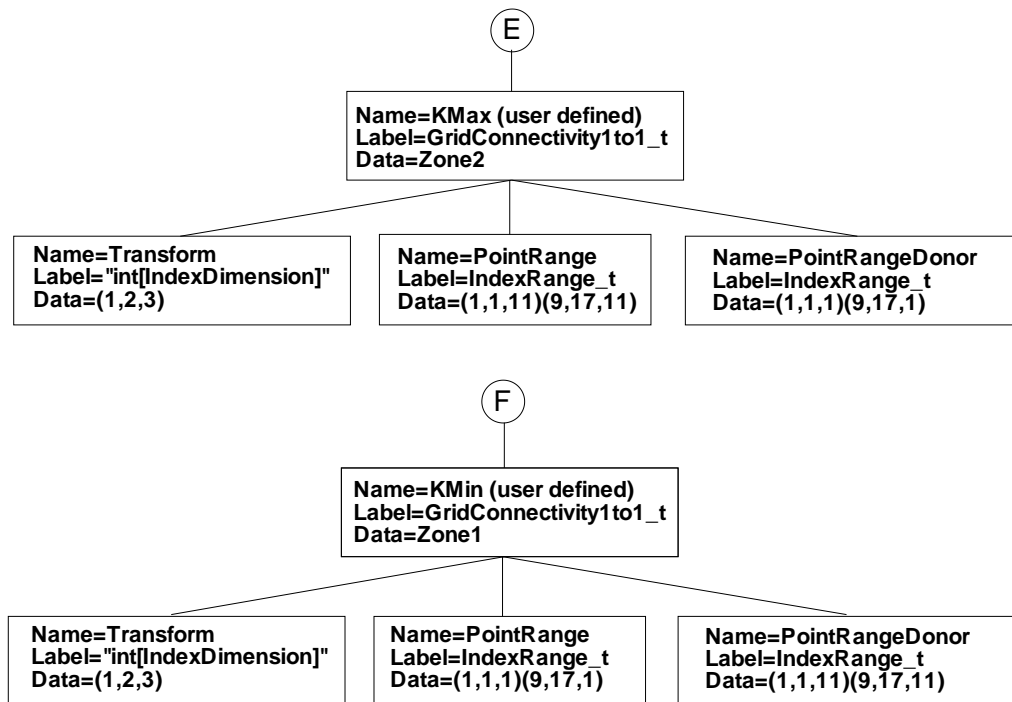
E

Name=KMax (user defined)
Label=GridConnectivity1to1_t
Data=Zone2

Name=Transform
Label="int[IndexDimension]"
Data=(1,2,3)

Name=PointRange
Label=IndexRange_t
Data=(1,1,11)(9,17,11)

Name=PointRangeDonor
Label=IndexRange_t
Data=(1,1,1)(9,17,1)

F

Name=KMin (user defined)
Label=GridConnectivity1to1_t
Data=Zone1

Name=Transform
Label="int[IndexDimension]"
Data=(1,2,3)

Name=PointRange
Label=IndexRange_t
Data=(1,1,1)(9,17,1)

Name=PointRangeDonor
Label=IndexRange_t
Data=(1,1,11)(9,17,11)